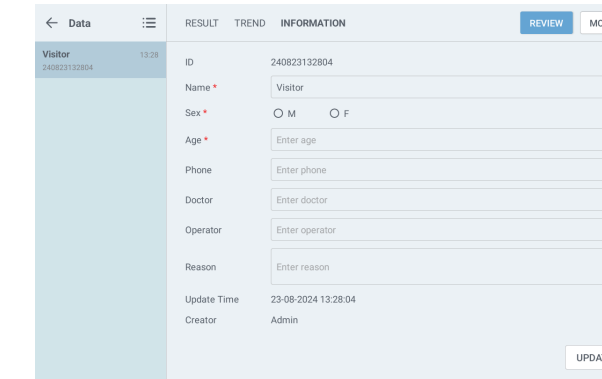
← Data

Visitor 13:28
240823132804

RESULT TREND INFORMATION

REVIEW MO

ID 240823132804

Name * Visitor

Sex * M F

Age * Enter age

Phone Enter phone

Doctor Enter doctor

Operator Enter operator

Reason Enter reason

Update Time 23-08-2024 13:28:04

Creator Admin

UPDA